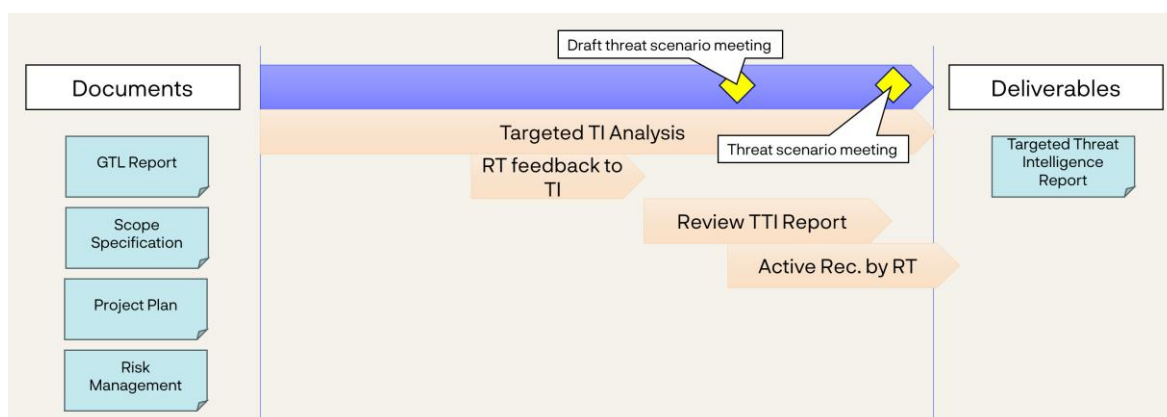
Documents

GTL Report

Scope Specification

Project Plan

Risk Management

Draft threat scenario meeting

Threat scenario meeting

Targeted TI Analysis

RT feedback to TI

Review TTI Report

Active Rec. by RT

Deliverables

Targeted Threat Intelligence Report